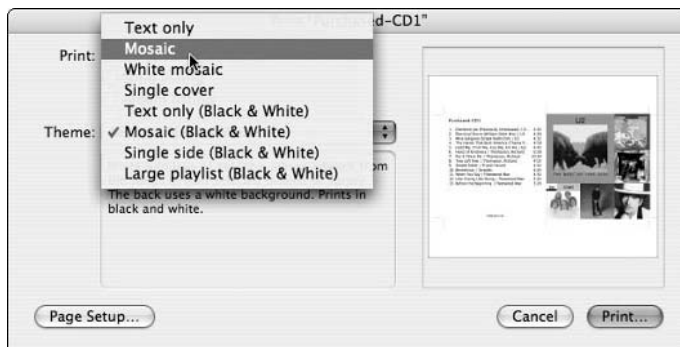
d-CD1"

Print:

Theme:

Text only
Mosaic
White mosaic
Single cover
Text only (Black & White)
✓ Mosaic (Black & White)
Single side (Black & White)
Large playlist (Black & White)

om

The back uses a white background. Prints in black and white.

Page Setup...

Cancel

Print...